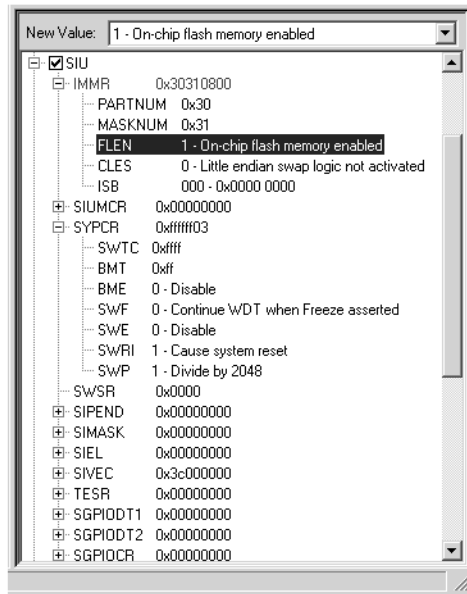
New Value: 1 - On-chip flash memory enabled

SIU
IMMR 0x30310800
PARTNUM 0x30
MASKNUM 0x31
FLEN 1 - On-chip flash memory enabled
CLES 0 - Little endian swap logic not activated
ISB 000 - 0x0000 0000
SIUMCR 0x00000000
SYPCR 0xffffff03
SWTC 0xffff
BMT 0xff
BME 0 - Disable
SWF 0 - Continue WDT when Freeze asserted
SWE 0 - Disable
SWRI 1 - Cause system reset
SWP 1 - Divide by 2048
SWSR 0x0000
SIPEND 0x00000000
SIMASK 0x00000000
SIEL 0x00000000
SIVEC 0x3c000000
TESR 0x00000000
SGPIODT1 0x00000000
SGPIODT2 0x00000000
SGPIOCR 0x00000000